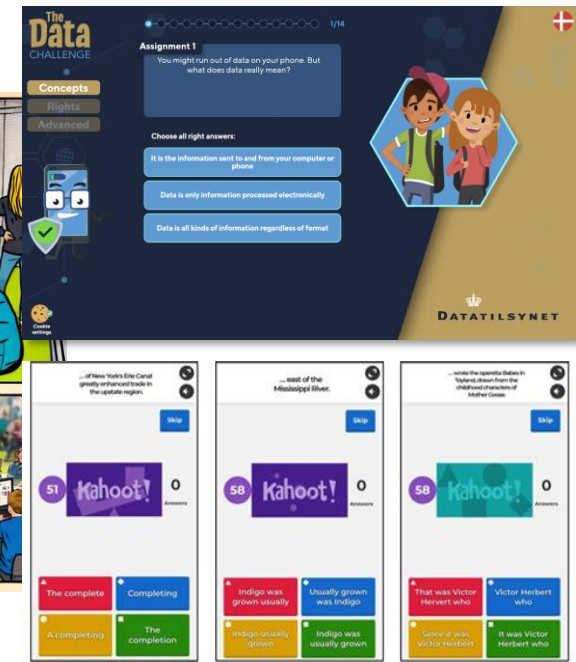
The Data CHALLENGE

Concepts
Rights
Advanced

1/14

Assignment 1

You might run out of data on your phone. But what does data really mean?

Choose all right answers:

It is the information sent to and from your computer or phone

Data is only information processed electronically

Data is all kinds of information regardless of format

Cookie settings

DATATILSYNET

... of New York's Erie Canal greatly enhanced trade in the upstate region.

Skip

51

Kahoot!

0
Answers

The complete

Completing

A completing

The completion

... east of the Mississippi River.

Skip

58

Kahoot!

0
Answers

Indigo was grown usually

Usually grown was Indigo

Indigo usually grown

Indigo was usually grown

... wrote the operetta Babes in Toyland, drawn from the childhood characters of Mother Goose.

Skip

58

Kahoot!

0
Answers

That was Victor Hervert who

Victor Herbert who

Since it was Victor Herbert

It was Victor Herbert who